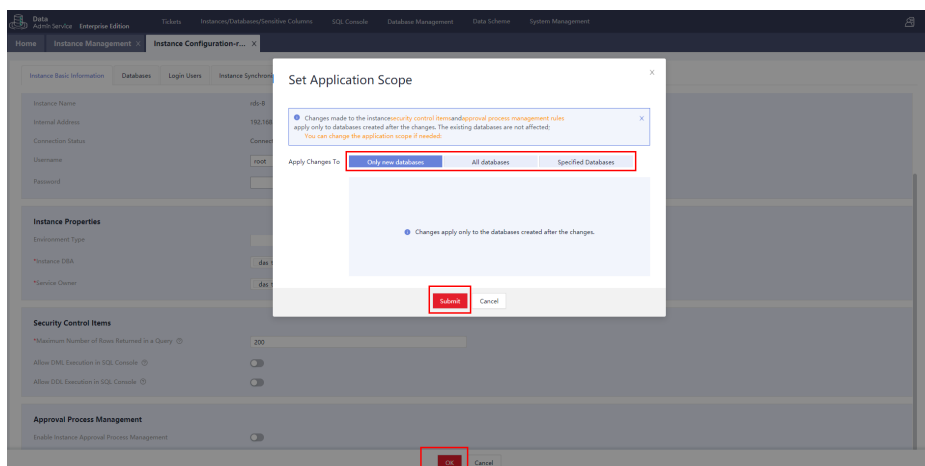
Data
Admin Service Enterprise Edition
Tickets Instances/Databases/Sensitive Columns SQL Console Database Management Data Scheme System Management

Home Instance Management × Instance Configuration-r... ×

Instance Basic Information Databases Login Users Instance Synchroni

Instance Name rds-6
Internal Address 192.168
Connection Status Connect
Username root
Password

Instance Properties
Environment Type
*Instance DBA das
*Service Owner das

Security Control Items
*Maximum Number of Rows Returned in a Query 200
Allow DML Execution in SQL Console
Allow DDL Execution in SQL Console

Approval Process Management
Enable Instance Approval Process Management

OK Cancel

Set Application Scope
×
Changes made to the instancesecurity control itemsandapproval process management rules apply only to databases created after the changes. The existing databases are not affected:
You can change the application scope if needed.
×

Apply Changes To Only new databases All databases Specified Databases

Changes apply only to the databases created after the changes.

Submit Cancel